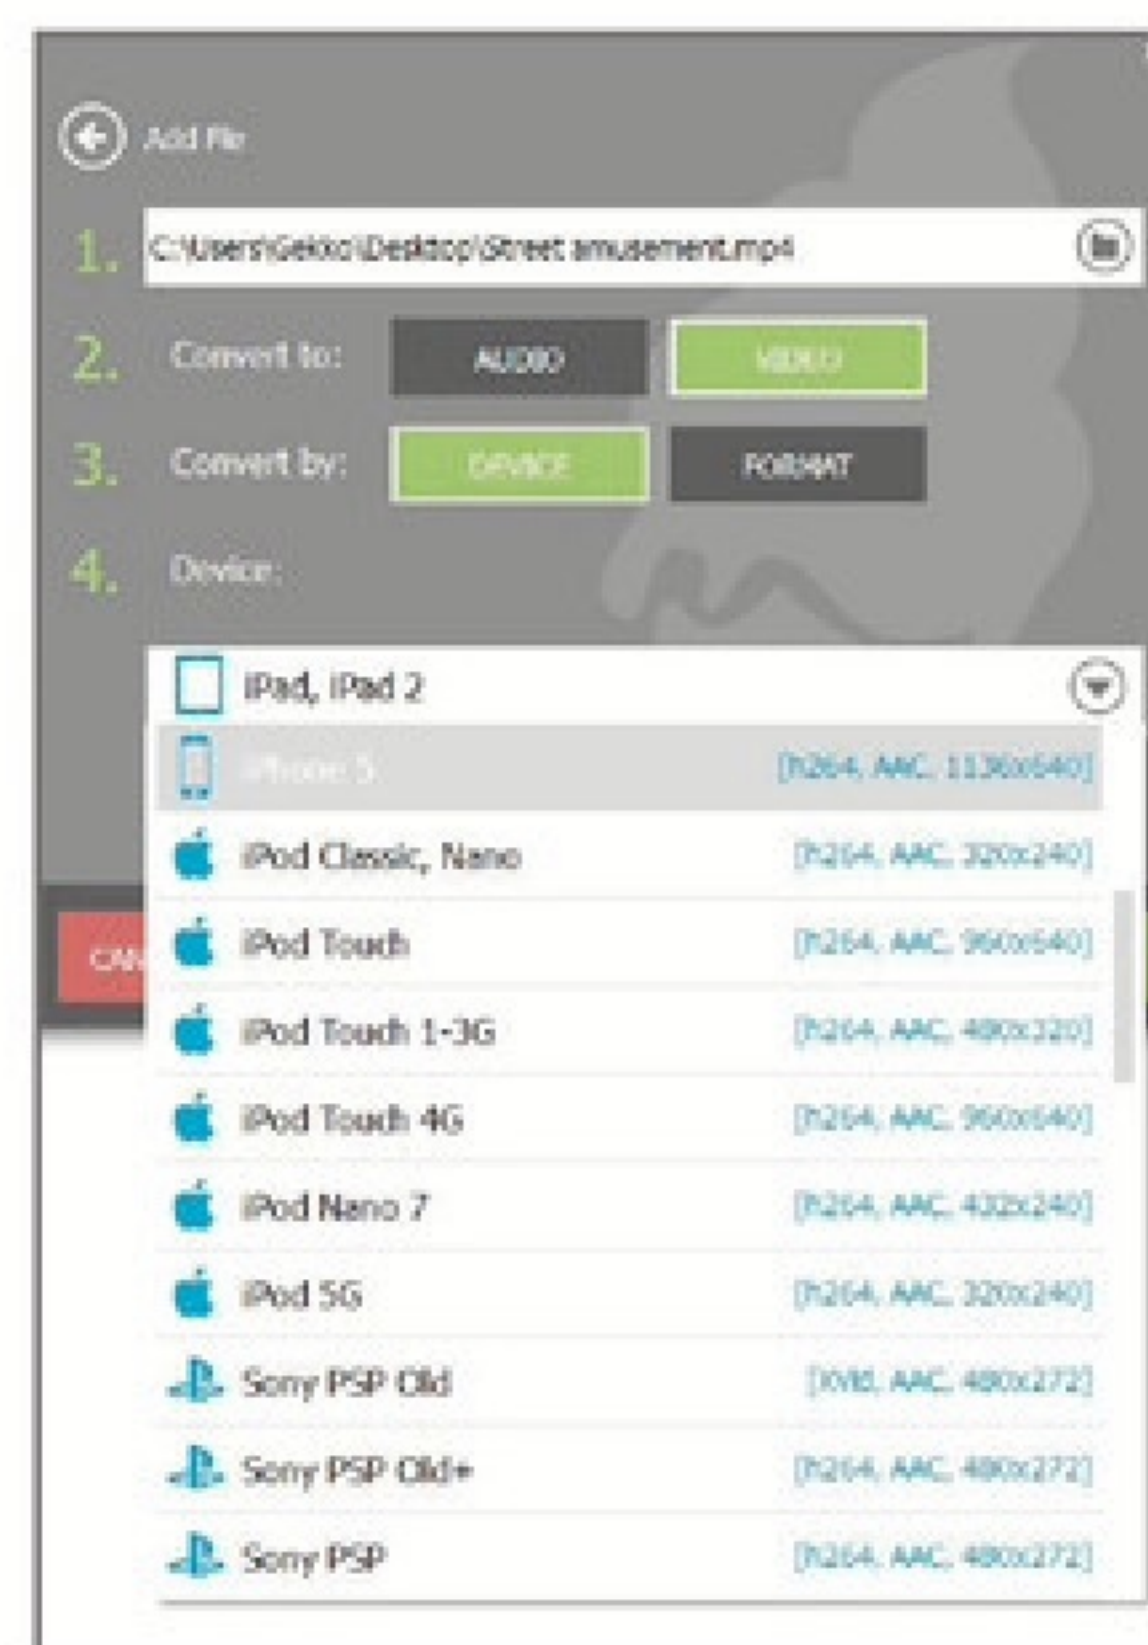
Add File

1. C:\Users\Gekko\Desktop\Street amusement.mp4

2. Convert to: AUDIO VIDEO

3. Convert by: DEVICE FORMAT

4. Device:

iPad, iPad 2

iPhone 5 [h264, AAC, 1136x640]

iPod Classic, Nano [h264, AAC, 320x240]

CAN

iPod Touch [h264, AAC, 960x640]

iPod Touch 1-3G [h264, AAC, 480x320]

iPod Touch 4G [h264, AAC, 960x640]

iPod Nano 7 [h264, AAC, 432x240]

iPod 5G [h264, AAC, 320x240]

Sony PSP Old [XviD, AAC, 480x272]

Sony PSP Old+ [h264, AAC, 480x272]

Sony PSP [h264, AAC, 480x272]